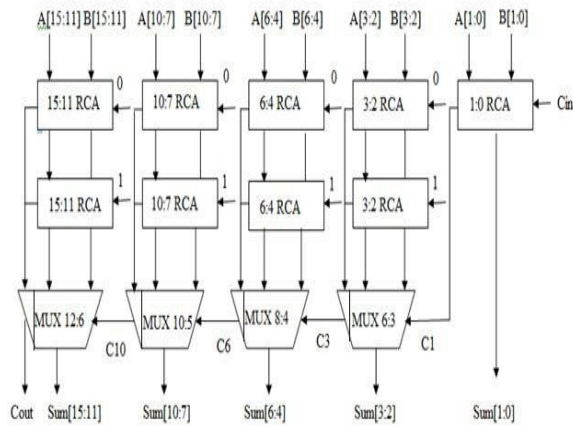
A[15:11] B[15:11] A[10:7] B[10:7] A[6:4] B[6:4] A[3:2] B[3:2] A[1:0] B[1:0]

15:11 RCA 0 10:7 RCA 0 6:4 RCA 0 3:2 RCA 0 1:0 RCA Cin

15:11 RCA 1 10:7 RCA 1 6:4 RCA 1 3:2 RCA 1

MUX 12:6 MUX 10:5 MUX 8:4 MUX 6:3

C10 C6 C3 C1

Cout Sum[15:11] Sum[10:7] Sum[6:4] Sum[3:2] Sum[1:0]